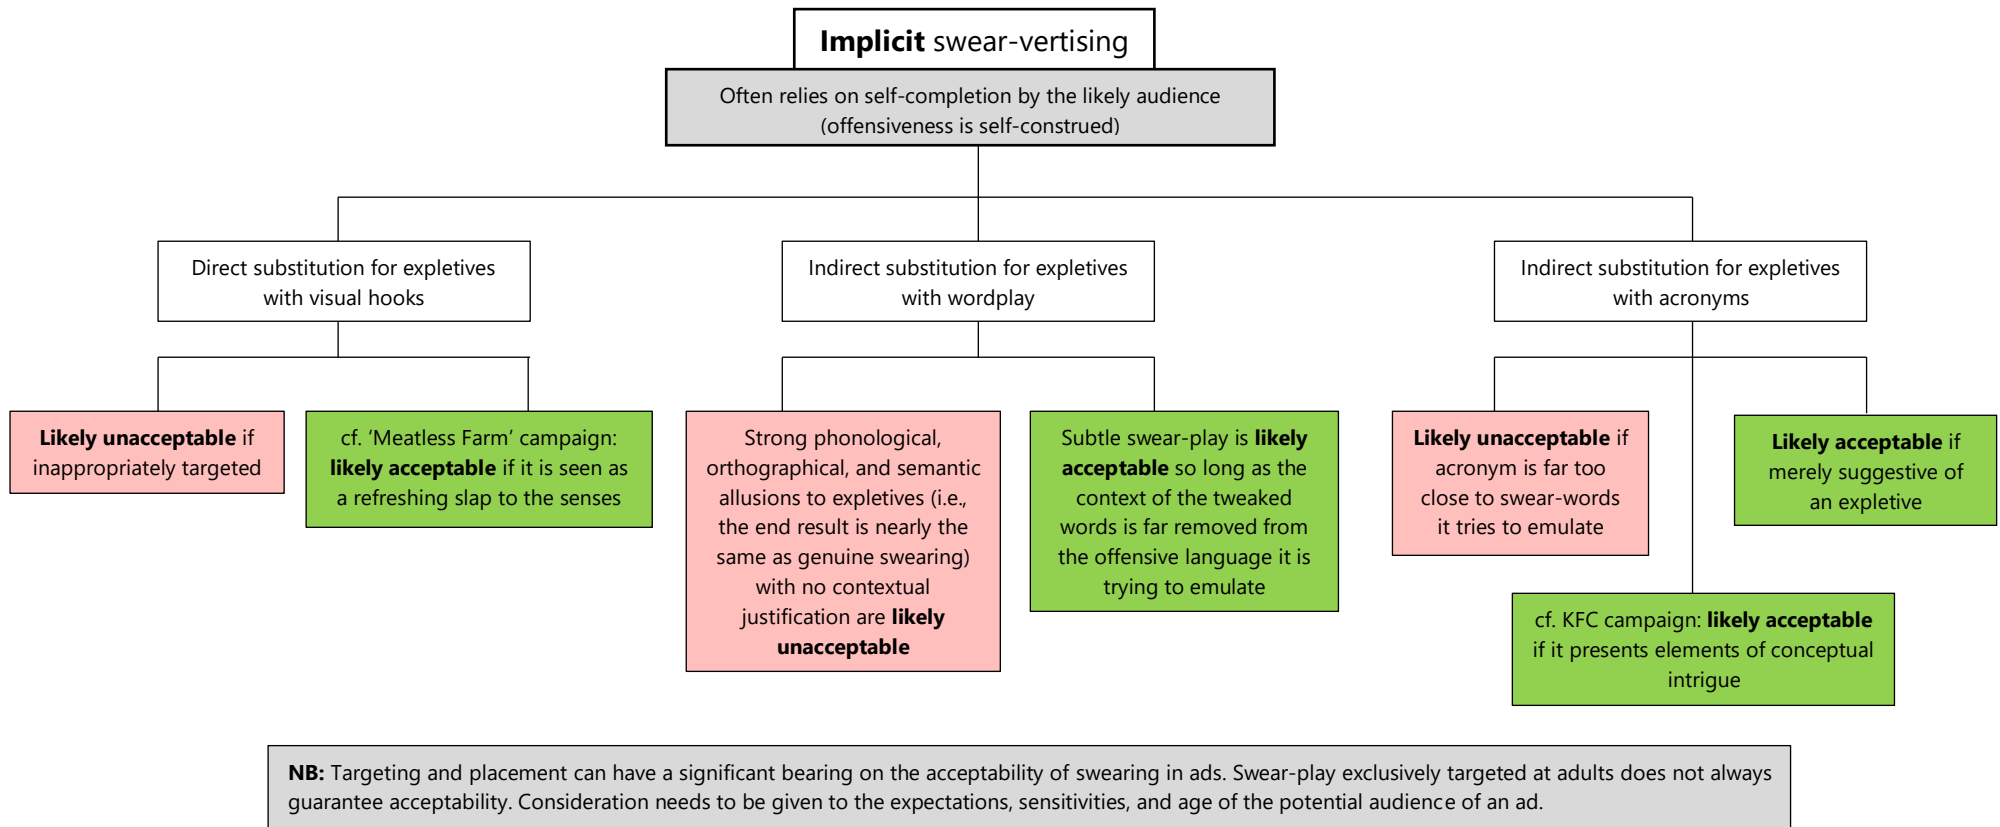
**Implicit** swear-vertising

Often relies on self-completion by the likely audience (offensiveness is self-construed)

Direct substitution for expletives with visual hooks

Indirect substitution for expletives with wordplay

Indirect substitution for expletives with acronyms

**Likely unacceptable** if inappropriately targeted

cf. 'Meatless Farm' campaign: **likely acceptable** if it is seen as a refreshing slap to the senses

Strong phonological, orthographical, and semantic allusions to expletives (i.e., the end result is nearly the same as genuine swearing) with no contextual justification are **likely unacceptable**

Subtle swear-play is **likely acceptable** so long as the context of the tweaked words is far removed from the offensive language it is trying to emulate

**Likely unacceptable** if acronym is far too close to swear-words it tries to emulate

**Likely acceptable** if merely suggestive of an expletive

cf. KFC campaign: **likely acceptable** if it presents elements of conceptual intrigue

**NB:** Targeting and placement can have a significant bearing on the acceptability of swearing in ads. Swear-play exclusively targeted at adults does not always guarantee acceptability. Consideration needs to be given to the expectations, sensitivities, and age of the potential audience of an ad.